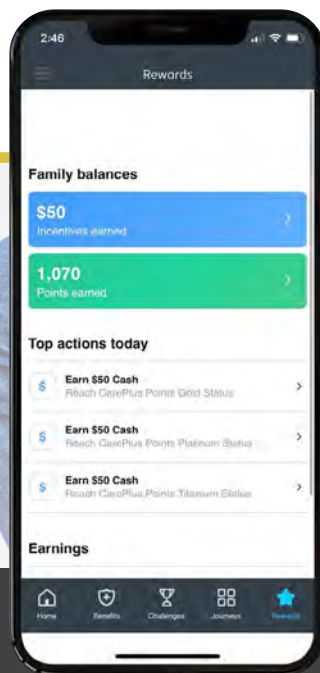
2:46

Rewards

Family balances

$50
Incentives earned

1,070
Points earned

Top actions today

$ Earn $50 Cash
Reach CarePlus Points Gold Status

$ Earn $50 Cash
Reach CarePlus Points Platinum Status

$ Earn $50 Cash
Reach CarePlus Points Titanium Status

Earnings

Home
Benefits
Challenges
Journeys
Rewards